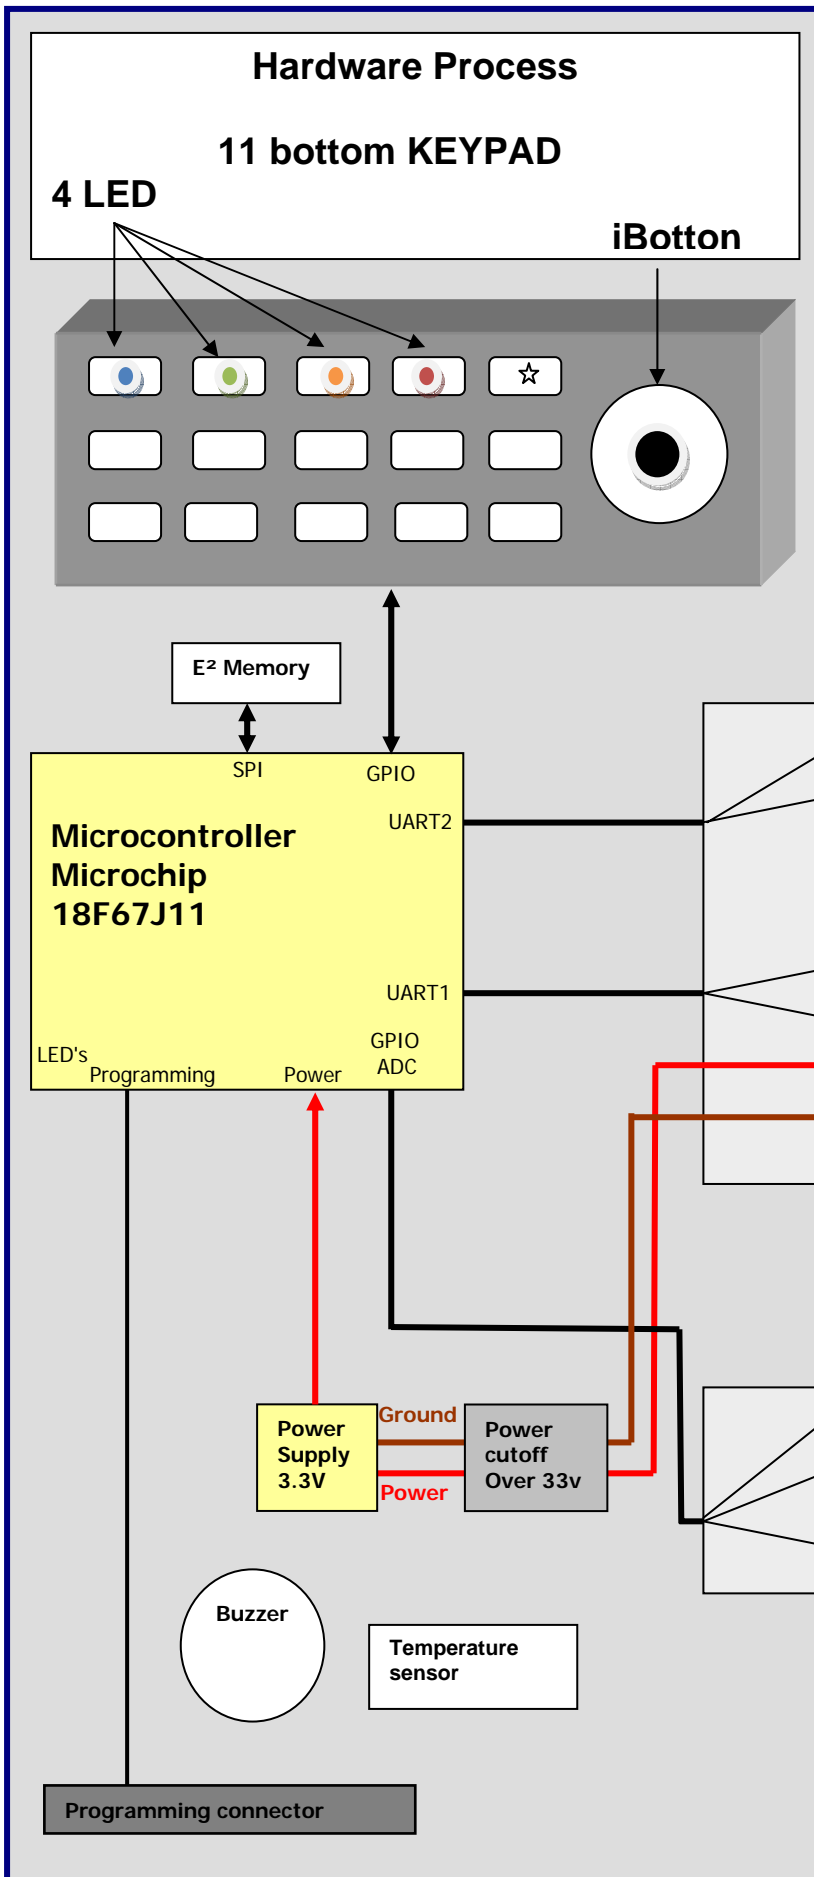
Hardware Process

11 bottom KEYPAD

4 LED

iBotton

☆

E² Memory

SPI

GPIO

Microcontroller Microchip 18F67J11

UART2

UART1

LED's

Programming

Power

GPIO ADC

Ground

Power Supply 3.3V

Power

Power cutoff Over 33v

Buzzer

Temperature sensor

Programming connector